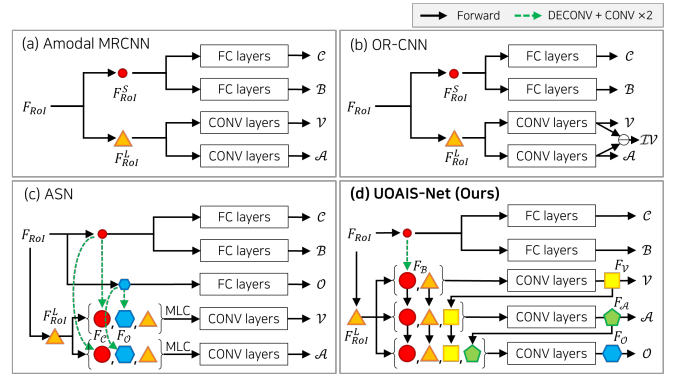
Forward
DECONV + CONV ×2

(a) Amodal MRCNN

$F_{RoI}$
$F_{RoI}^{S}$
$F_{RoI}^{L}$
FC layers
$\mathcal{C}$
FC layers
$\mathcal{B}$
CONV layers
$\mathcal{V}$
CONV layers
$\mathcal{A}$

(b) OR-CNN

$F_{RoI}$
$F_{RoI}^{S}$
$F_{RoI}^{L}$
FC layers
$\mathcal{C}$
FC layers
$\mathcal{B}$
CONV layers
$\mathcal{V}$
CONV layers
$\mathcal{A}$
$\mathcal{IV}$

(c) ASN

$F_{RoI}$
$F_{RoI}^{L}$
FC layers
$\mathcal{C}$
FC layers
$\mathcal{B}$
FC layers
$\mathcal{O}$
$F_{\mathcal{O}}$
$F_{\mathcal{C}}$
MLC
CONV layers
$\mathcal{V}$
MLC
CONV layers
$\mathcal{A}$

(d) UOAIS-Net (Ours)

$F_{RoI}$
$F_{RoI}^{L}$
FC layers
$\mathcal{C}$
FC layers
$\mathcal{B}$
$F_{\mathcal{B}}$
CONV layers
$F_{\mathcal{V}}$
$\mathcal{V}$
$F_{\mathcal{A}}$
CONV layers
$\mathcal{A}$
$F_{\mathcal{O}}$
CONV layers
$\mathcal{O}$